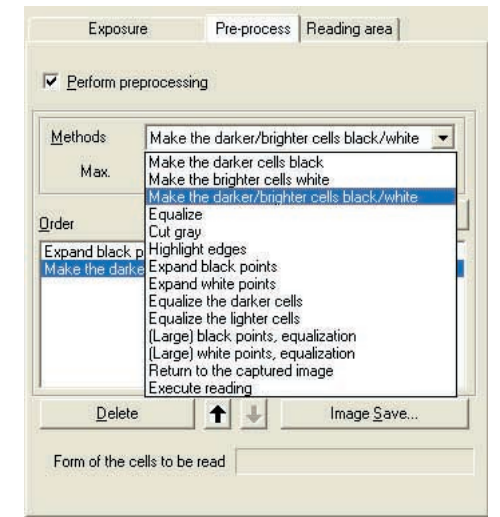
Exposure | Pre-process | Reading area

Perform preprocessing

Methods
Make the darker/brighter cells black/white

Max.

Make the darker cells black
Make the brighter cells white
Make the darker/brighter cells black/white
Equalize
Cut gray
Highlight edges
Expand black points
Expand white points
Equalize the darker cells
Equalize the lighter cells
(Large) black points, equalization
(Large) white points, equalization
Return to the captured image
Execute reading

Order

Expand black p
Make the darke

Delete

Image Save...

Form of the cells to be read